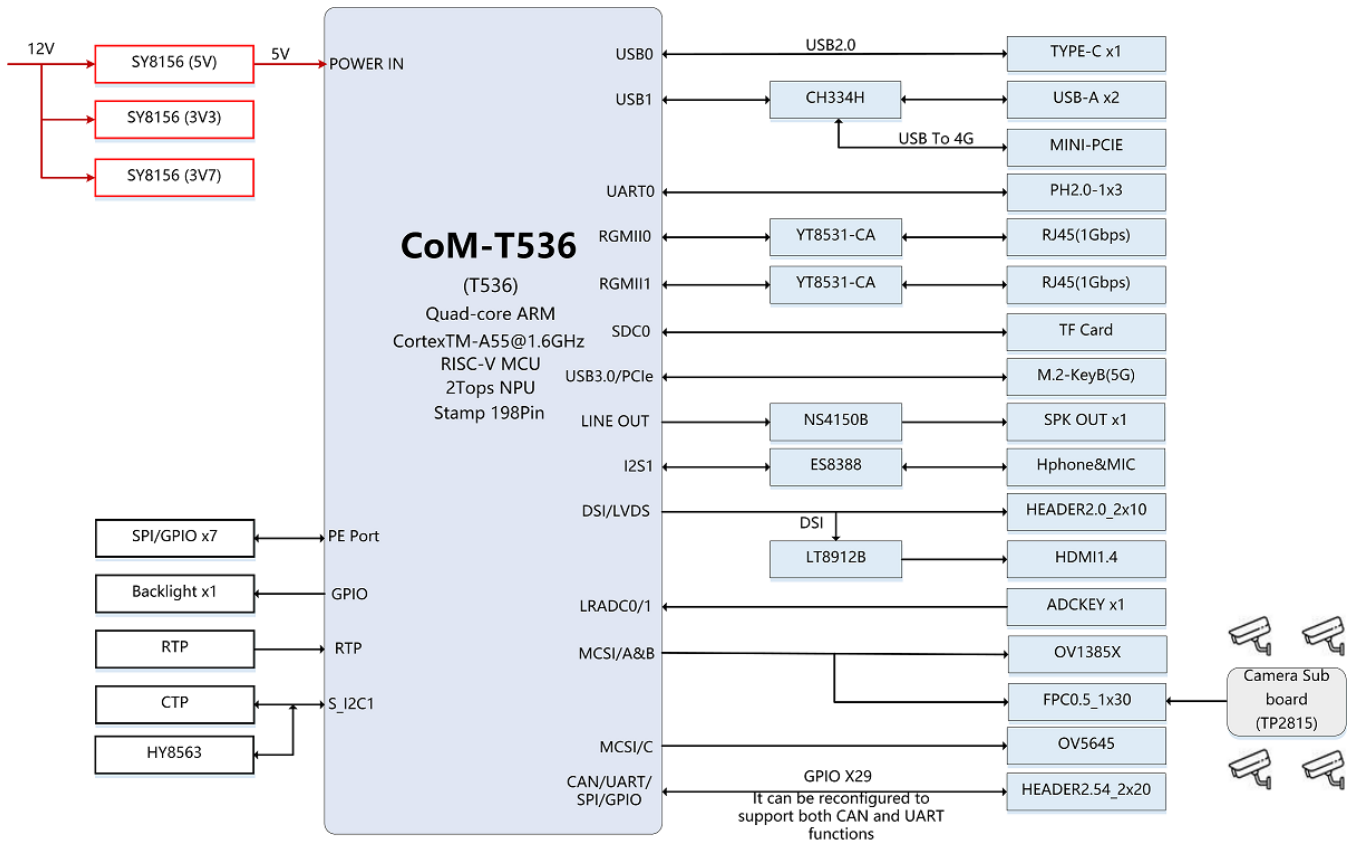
12V
SY8156 (5V)
5V
SY8156 (3V3)
SY8156 (3V7)
POWER IN

CoM-T536
(T536)
Quad-core ARM
CortexTM-A55@1.6GHz
RISC-V MCU
2Tops NPU
Stamp 198Pin

USB0
USB2.0
TYPE-C x1
USB1
CH334H
USB-A x2
USB To 4G
MINI-PCIE
UART0
PH2.0-1x3
RGMII0
YT8531-CA
RJ45(1Gbps)
RGMII1
YT8531-CA
RJ45(1Gbps)
SDC0
TF Card
USB3.0/PCIe
M.2-KeyB(5G)
LINE OUT
NS4150B
SPK OUT x1
I2S1
ES8388
Hphone&MIC
DSI/LVDS
HEADER2.0_2x10
DSI
LT8912B
HDMI1.4
LRADC0/1
ADCKEY x1
MCSI/A&B
OV1385X
FPC0.5_1x30
Camera Sub board (TP2815)
MCSI/C
OV5645
CAN/UART/ SPI/GPIO
GPIO X29
It can be reconfigured to support both CAN and UART functions
HEADER2.54_2x20

SPI/GPIO x7
PE Port
Backlight x1
GPIO
RTP
RTP
CTP
S_I2C1
HY8563